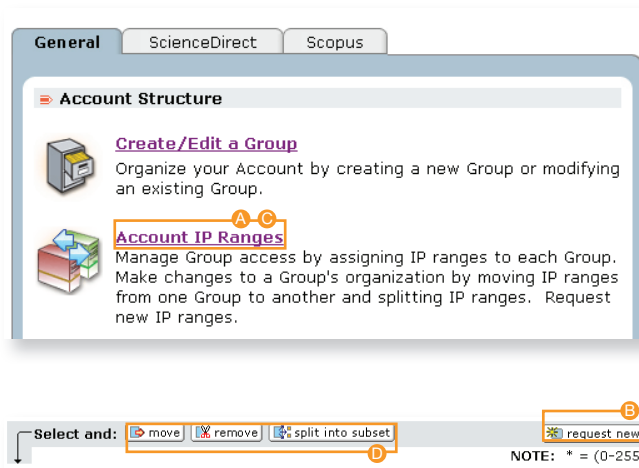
General
ScienceDirect
Scopus

Account Structure

Create/Edit a Group
Organize your Account by creating a new Group or modifying an existing Group.

A C
Account IP Ranges
Manage Group access by assigning IP ranges to each Group. Make changes to a Group's organization by moving IP ranges from one Group to another and splitting IP ranges. Request new IP ranges.

B
Select and: move remove split into subset
request new
D
NOTE: * = (0-255